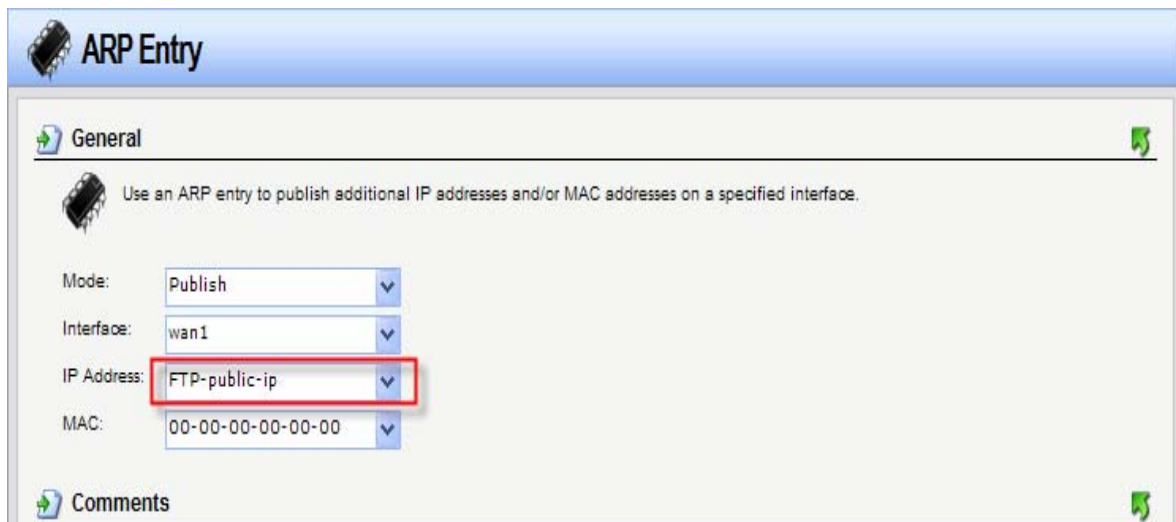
ARP Entry

General

Use an ARP entry to publish additional IP addresses and/or MAC addresses on a specified interface.

Mode: Publish

Interface: wan1

IP Address: FTP-public-ip

MAC: 00-00-00-00-00-00

Comments